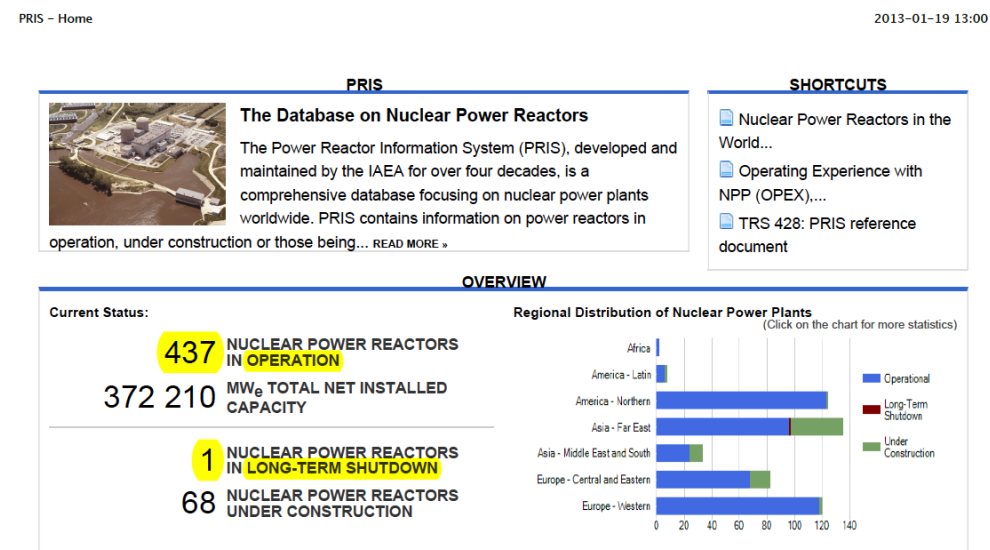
PRIS - Home

2013-01-19 13:00

PRIS

The Database on Nuclear Power Reactors

The Power Reactor Information System (PRIS), developed and maintained by the IAEA for over four decades, is a comprehensive database focusing on nuclear power plants worldwide. PRIS contains information on power reactors in operation, under construction or those being... READ MORE »

SHORTCUTS

Nuclear Power Reactors in the World...

Operating Experience with NPP (OPEX),...

TRS 428: PRIS reference document

OVERVIEW

Current Status:

437 NUCLEAR POWER REACTORS IN OPERATION

372 210 MW$_e$ TOTAL NET INSTALLED CAPACITY

1 NUCLEAR POWER REACTORS IN LONG-TERM SHUTDOWN

68 NUCLEAR POWER REACTORS UNDER CONSTRUCTION

Regional Distribution of Nuclear Power Plants

(Click on the chart for more statistics)

Africa

America - Latin

America - Northern

Asia - Far East

Asia - Middle East and South

Europe - Central and Eastern

Europe - Western

0 20 40 60 80 100 120 140

Operational

Long-Term Shutdown

Under Construction